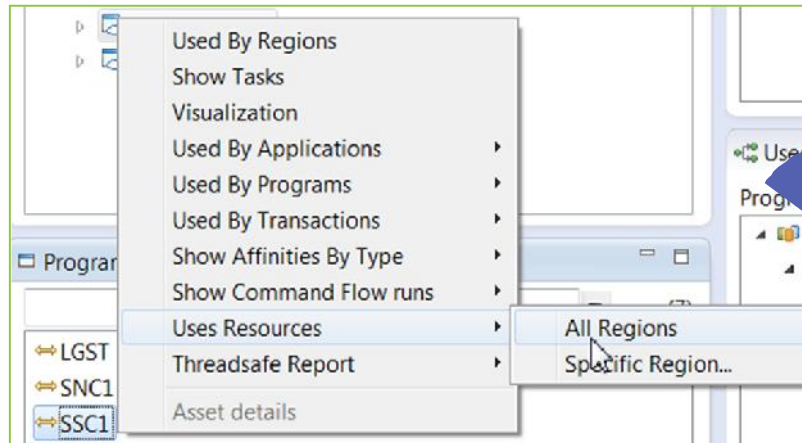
Used By Regions
Show Tasks
Visualization
Used By Applications
Used By Programs
Used By Transactions
Show Affinities By Type
Show Command Flow runs
Uses Resources
Threadsafe Report
Asset details

All Regions
Specific Region...

Progra
LGST
SNC1
SSC1

Use
Progr